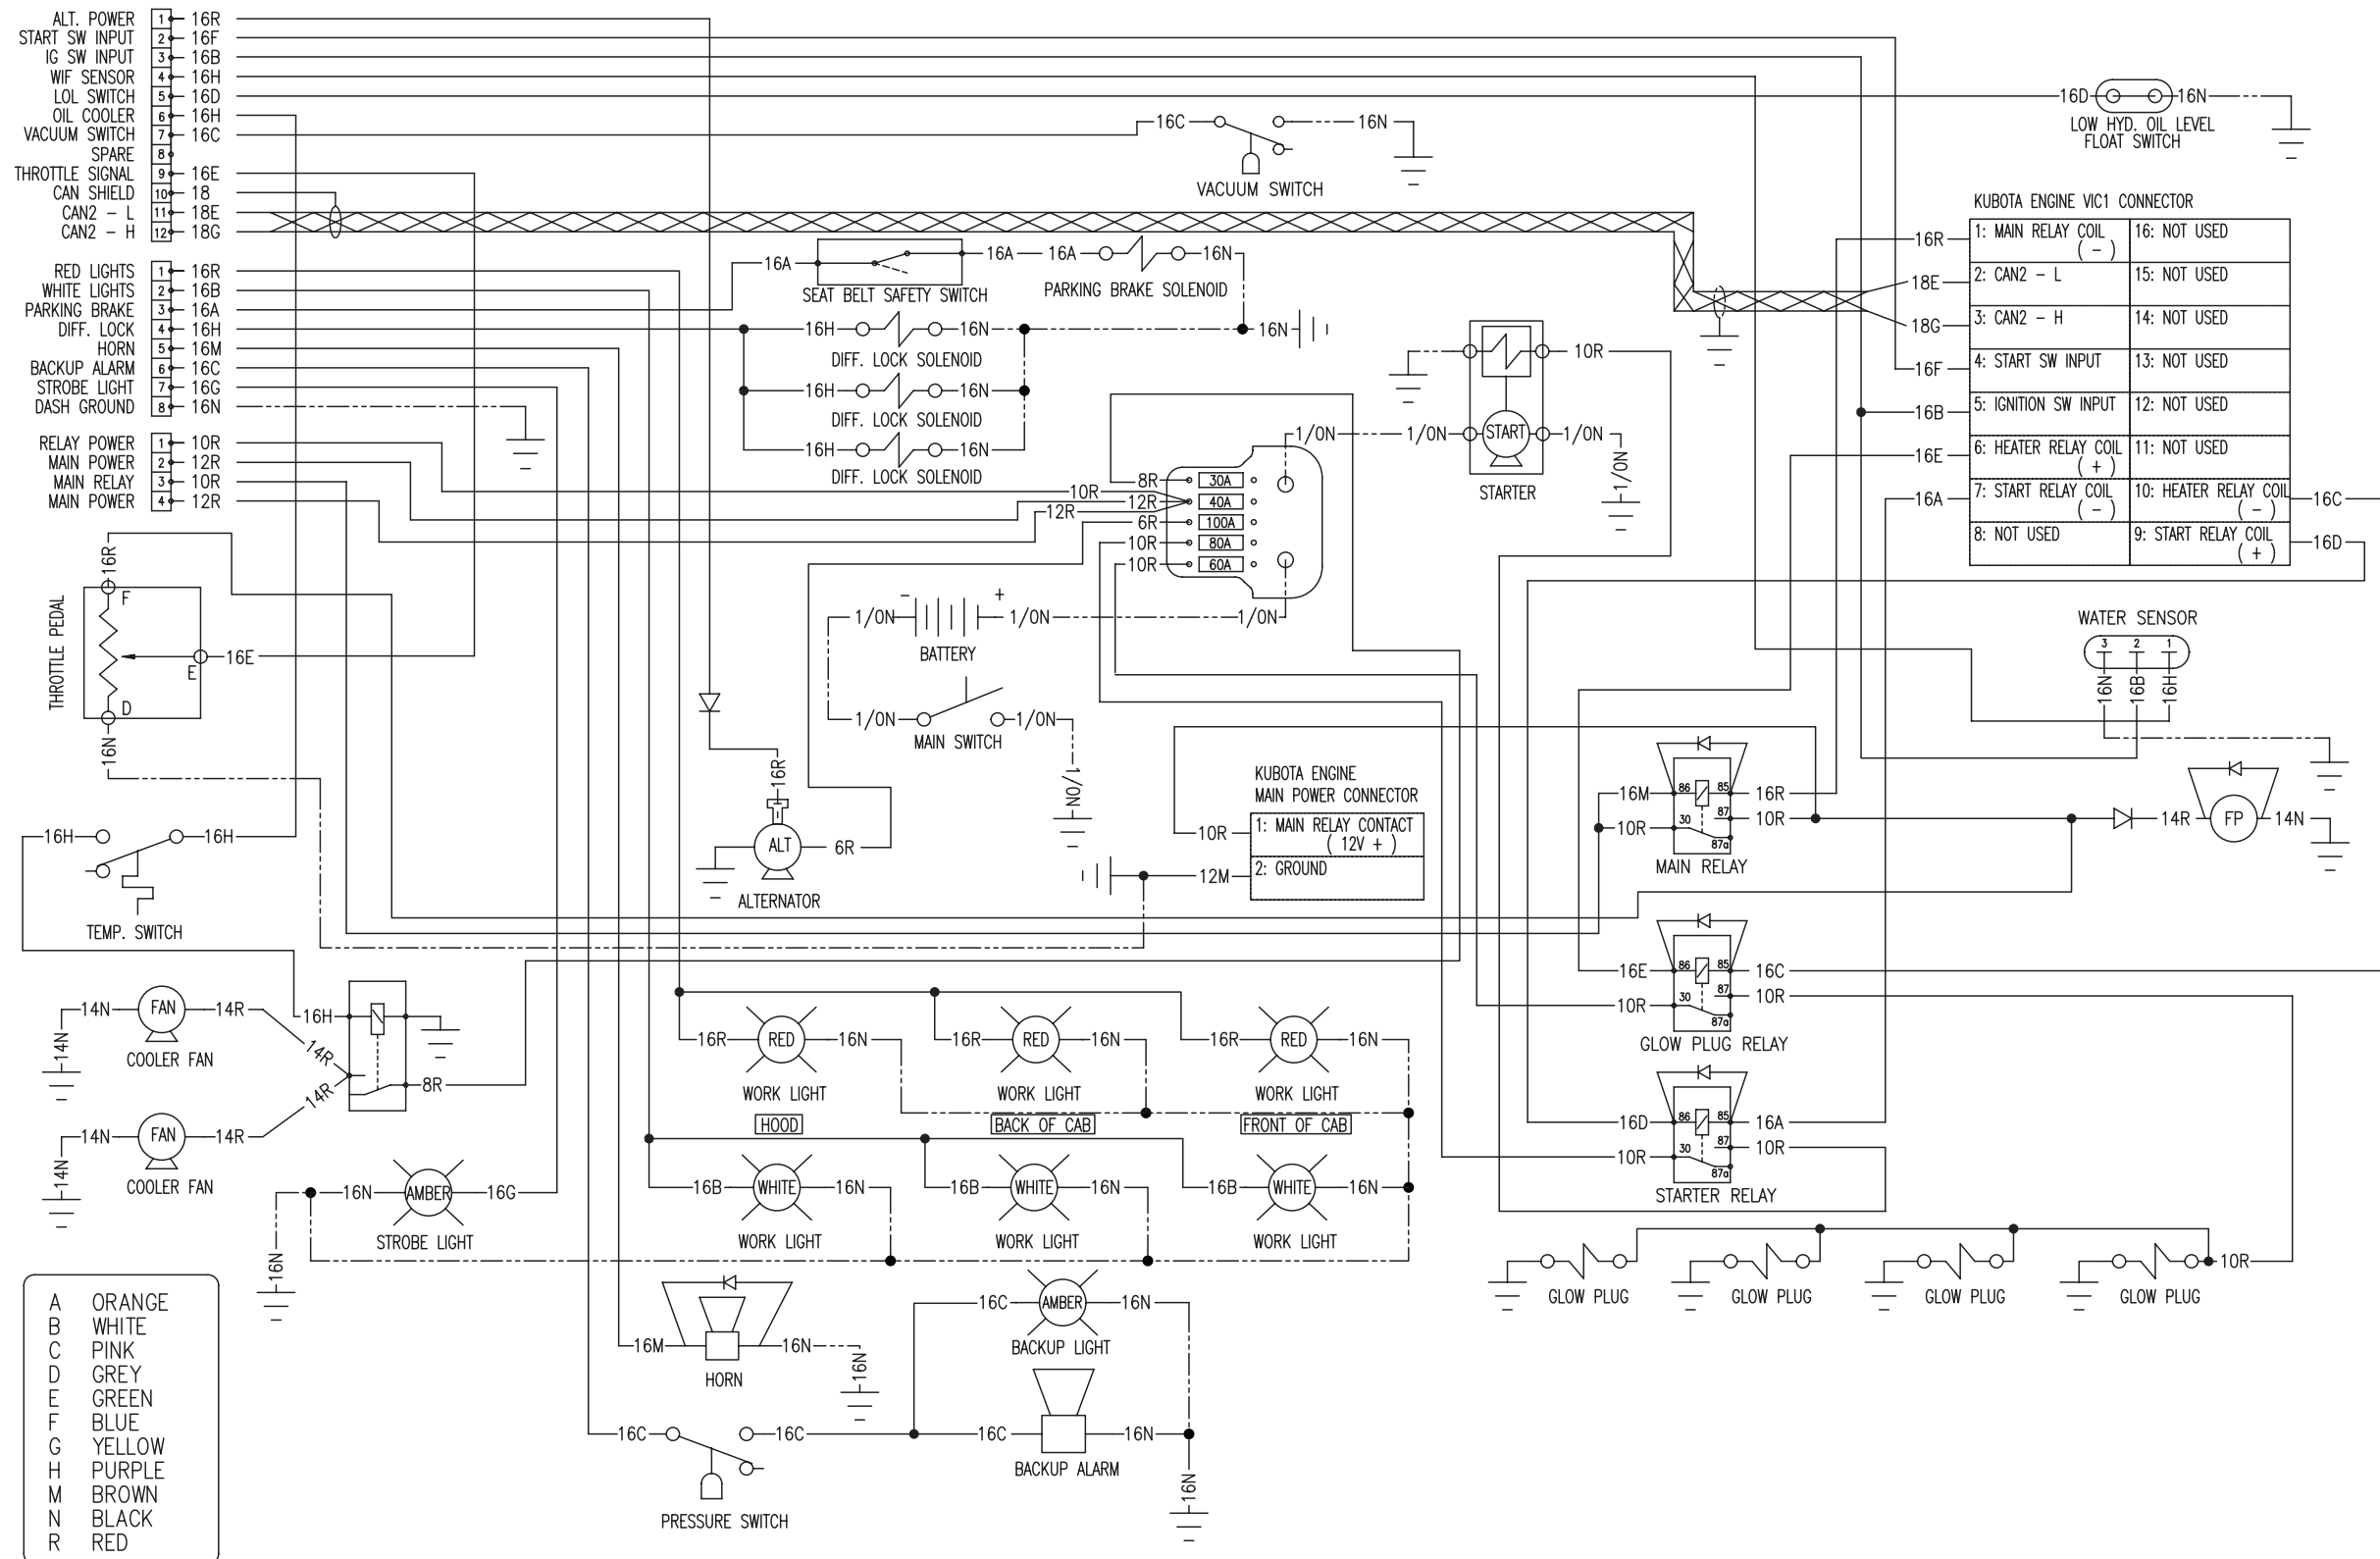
ALT. POWER 1 16R
START SW INPUT 2 16F
IG SW INPUT 3 16B
WIF SENSOR 4 16H
LOL SWITCH 5 16D
OIL COOLER 6 16H
VACUUM SWITCH 7 16C
SPARE 8
THROTTLE SIGNAL 9 16E
CAN SHIELD 10 18
CAN2 – L 11 18E
CAN2 – H 12 18G

RED LIGHTS 1 16R
WHITE LIGHTS 2 16B
PARKING BRAKE 3 16A
DIFF. LOCK 4 16H
HORN 5 16M
BACKUP ALARM 6 16C
STROBE LIGHT 7 16G
DASH GROUND 8 16N

RELAY POWER 1 10R
MAIN POWER 2 12R
MAIN RELAY 3 10R
MAIN POWER 4 12R

16C 16N
VACUUM SWITCH

16D 16N
LOW HYD. OIL LEVEL FLOAT SWITCH

16A 16A 16A 16N
SEAT BELT SAFETY SWITCH
PARKING BRAKE SOLENOID

16H 16N 16N
DIFF. LOCK SOLENOID
16H 16N
DIFF. LOCK SOLENOID
16H 16N
DIFF. LOCK SOLENOID

10R
START
1/ON 1/ON 1/ON 1/ON
STARTER

8R 30A
10R 12R 40A
12R 6R 100A
10R 80A
10R 60A

KUBOTA ENGINE VIC1 CONNECTOR
| 1: MAIN RELAY COIL ( – ) | 16: NOT USED |
|---|---|
| 2: CAN2 – L | 15: NOT USED |
| 3: CAN2 – H | 14: NOT USED |
| 4: START SW INPUT | 13: NOT USED |
| 5: IGNITION SW INPUT | 12: NOT USED |
| 6: HEATER RELAY COIL ( + ) | 11: NOT USED |
| 7: START RELAY COIL ( – ) | 10: HEATER RELAY COIL ( – ) |
| 8: NOT USED | 9: START RELAY COIL ( + ) |

16R 18E 18G 16F 16B 16E 16A 16C 16D

16R
F
THROTTLE PEDAL
E 16E
D
16N

1/ON – + 1/ON 1/ON
BATTERY
1/ON 1/ON
MAIN SWITCH
1/ON

WATER SENSOR
3 2 1
16N 16B 16H

16R
ALT 6R
– ALTERNATOR

KUBOTA ENGINE MAIN POWER CONNECTOR
10R 1: MAIN RELAY CONTACT ( 12V + )
12M 2: GROUND

16M 86 85 16R
10R 30 87 10R
87a
MAIN RELAY
14R FP 14N

16H 16H
TEMP. SWITCH

16E 86 85 16C
10R 30 87 10R
87a
GLOW PLUG RELAY

16D 86 85 16A
10R 30 87 10R
87a
STARTER RELAY

14N FAN 14R
14N
COOLER FAN
16H
14R
8R
14R
14N FAN 14R
14N
COOLER FAN

16R RED 16N
WORK LIGHT
HOOD
16R RED 16N
WORK LIGHT
BACK OF CAB
16R RED 16N
WORK LIGHT
FRONT OF CAB

16N AMBER 16G
STROBE LIGHT
16N
16B WHITE 16N
WORK LIGHT
16B WHITE 16N
WORK LIGHT
16B WHITE 16N
WORK LIGHT

GLOW PLUG GLOW PLUG GLOW PLUG GLOW PLUG 10R

16M 16N
HORN
16N
16C AMBER 16N
BACKUP LIGHT
16C 16C 16C 16N
PRESSURE SWITCH
BACKUP ALARM
16N

A ORANGE
B WHITE
C PINK
D GREY
E GREEN
F BLUE
G YELLOW
H PURPLE
M BROWN
N BLACK
R RED